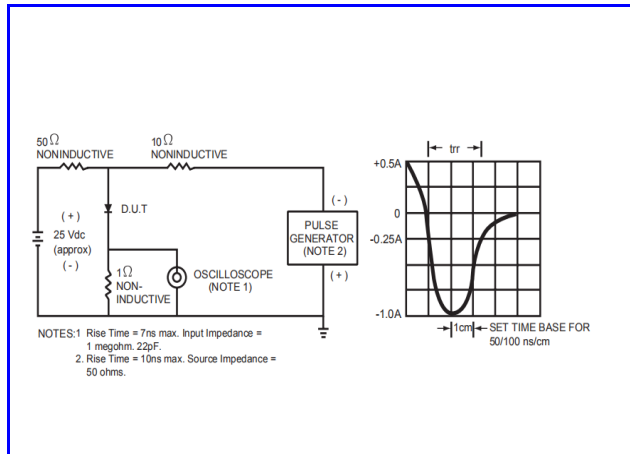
50 $\Omega$
NONINDUCTIVE

10 $\Omega$
NONINDUCTIVE

D.U.T

(+)
25 Vdc
(approx)
(-)

1$\Omega$
NON-
INDUCTIVE

OSCILLOSCOPE
(NOTE 1)

(-)
PULSE
GENERATOR
(NOTE 2)
(+)

trr

+0.5A
0
-0.25A
-1.0A

1cm

SET TIME BASE FOR
50/100 ns/cm

NOTES:1 Rise Time = 7ns max. Input Impedance = 1 megohm. 22pF.
2. Rise Time = 10ns max. Source Impedance = 50 ohms.